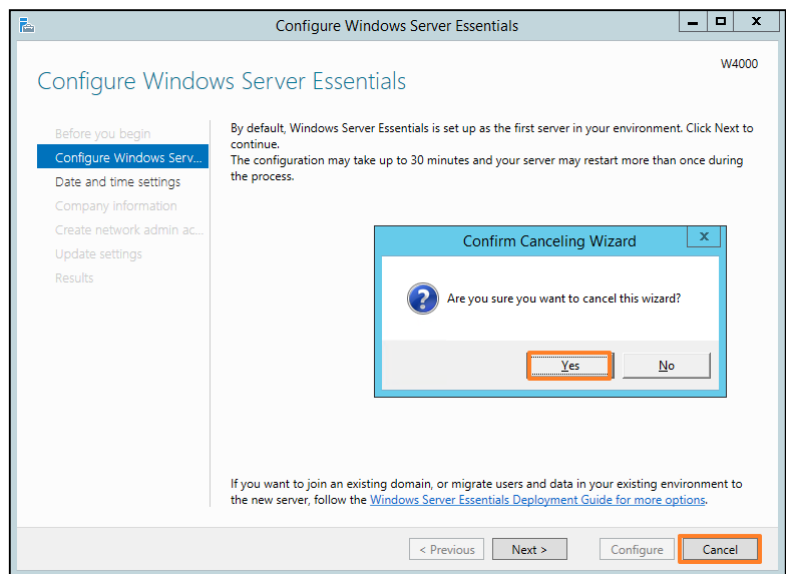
Configure Windows Server Essentials

W4000

Configure Windows Server Essentials

Before you begin
Configure Windows Serv...
Date and time settings
Company information
Create network admin ac...
Update settings
Results

By default, Windows Server Essentials is set up as the first server in your environment. Click Next to continue.
The configuration may take up to 30 minutes and your server may restart more than once during the process.

Confirm Canceling Wizard

Are you sure you want to cancel this wizard?

Yes

No

If you want to join an existing domain, or migrate users and data in your existing environment to the new server, follow the Windows Server Essentials Deployment Guide for more options.

< Previous

Next >

Configure

Cancel